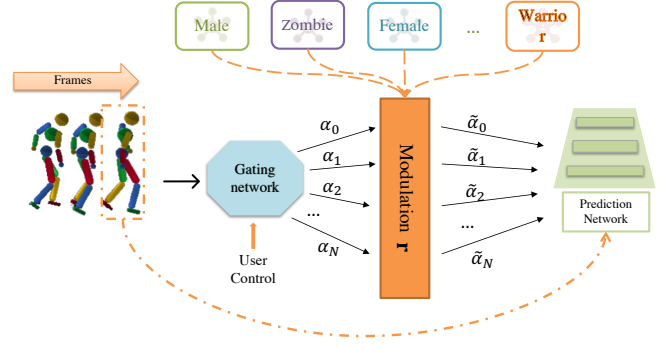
Male

Zombie

Female

...

Warrio r

Frames

Gating network

User Control

$\alpha_0$

$\alpha_1$

$\alpha_2$

...

$\alpha_N$

Modulation $\mathbf{r}$

$\tilde{\alpha}_0$

$\tilde{\alpha}_1$

$\tilde{\alpha}_2$

...

$\tilde{\alpha}_N$

Prediction Network